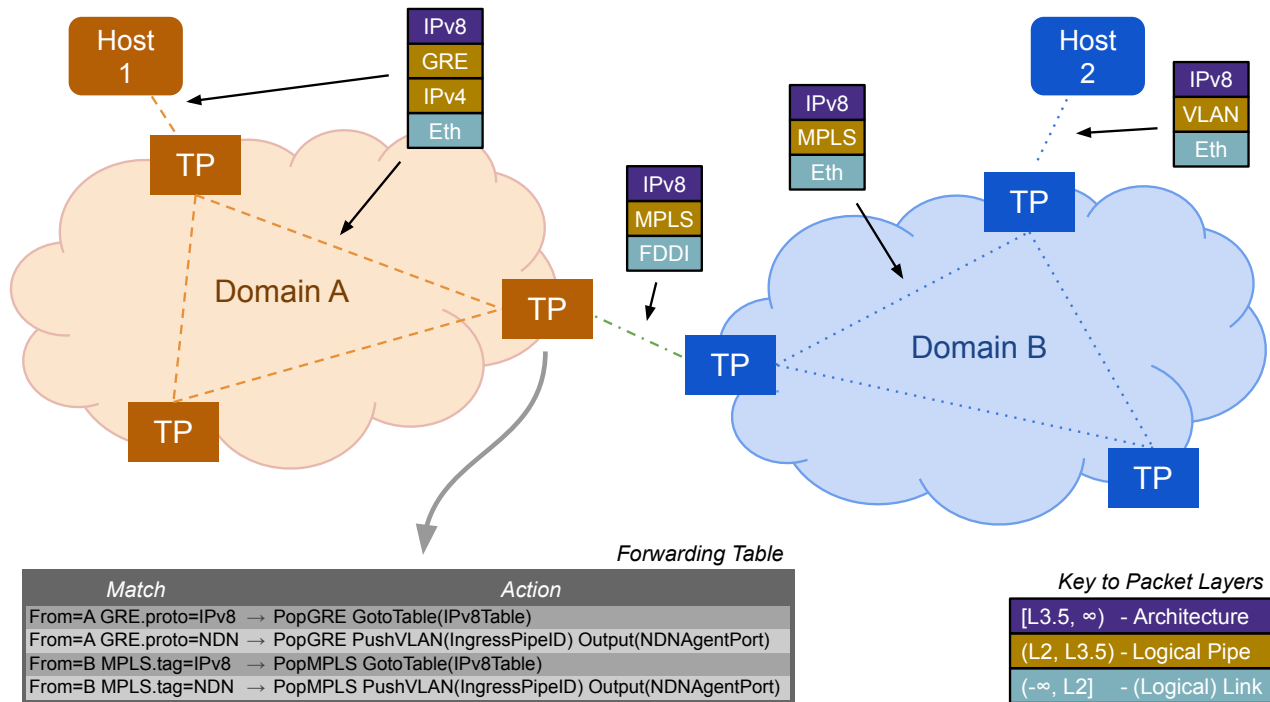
Host 1

IPv8
GRE
IPv4
Eth

TP

Domain A

TP

TP

IPv8
MPLS
FDDI

IPv8
MPLS
Eth

Host 2

IPv8
VLAN
Eth

TP

TP

Domain B

TP

Forwarding Table

| Match | Action |
|---|---|
| From=A GRE.proto=IPv8 | → PopGRE GotoTable(IPv8Table) |
| From=A GRE.proto=NDN | → PopGRE PushVLAN(IngressPipeID) Output(NDNAgentPort) |
| From=B MPLS.tag=IPv8 | → PopMPLS GotoTable(IPv8Table) |
| From=B MPLS.tag=NDN | → PopMPLS PushVLAN(IngressPipeID) Output(NDNAgentPort) |

Key to Packet Layers
[L3.5, ∞) - Architecture
(L2, L3.5) - Logical Pipe
(-∞, L2] - (Logical) Link